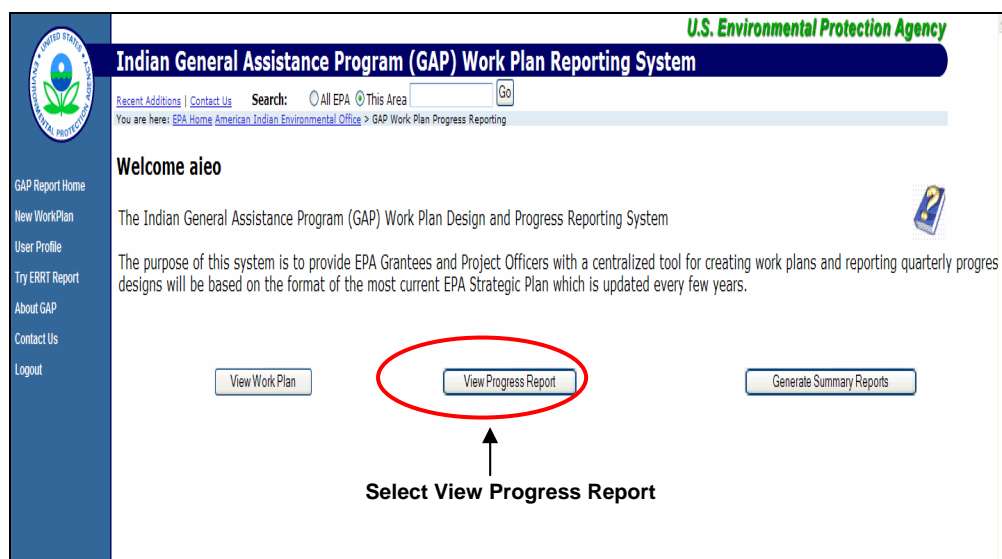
UNITED STATES ENVIRONMENTAL PROTECTION AGENCY

U.S. Environmental Protection Agency

Indian General Assistance Program (GAP) Work Plan Reporting System

Recent Additions | Contact Us Search: All EPA This Area Go

You are here: EPA Home American Indian Environmental Office > GAP Work Plan Progress Reporting

GAP Report Home
New WorkPlan
User Profile
Try ERRT Report
About GAP
Contact Us
Logout

Welcome aieo

The Indian General Assistance Program (GAP) Work Plan Design and Progress Reporting System

The purpose of this system is to provide EPA Grantees and Project Officers with a centralized tool for creating work plans and reporting quarterly progres designs will be based on the format of the most current EPA Strategic Plan which is updated every few years.

View Work Plan

View Progress Report

Generate Summary Reports

Select View Progress Report